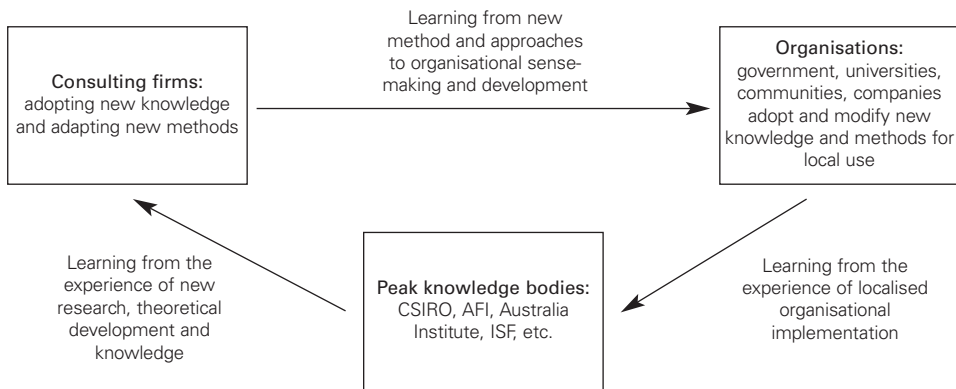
Consulting firms: adopting new knowledge and adapting new methods

Learning from new method and approaches to organisational sense-making and development

Organisations: government, universities, communities, companies adopt and modify new knowledge and methods for local use

Learning from the experience of new research, theoretical development and knowledge

Peak knowledge bodies: CSIRO, AFI, Australia Institute, ISF, etc.

Learning from the experience of localised organisational implementation